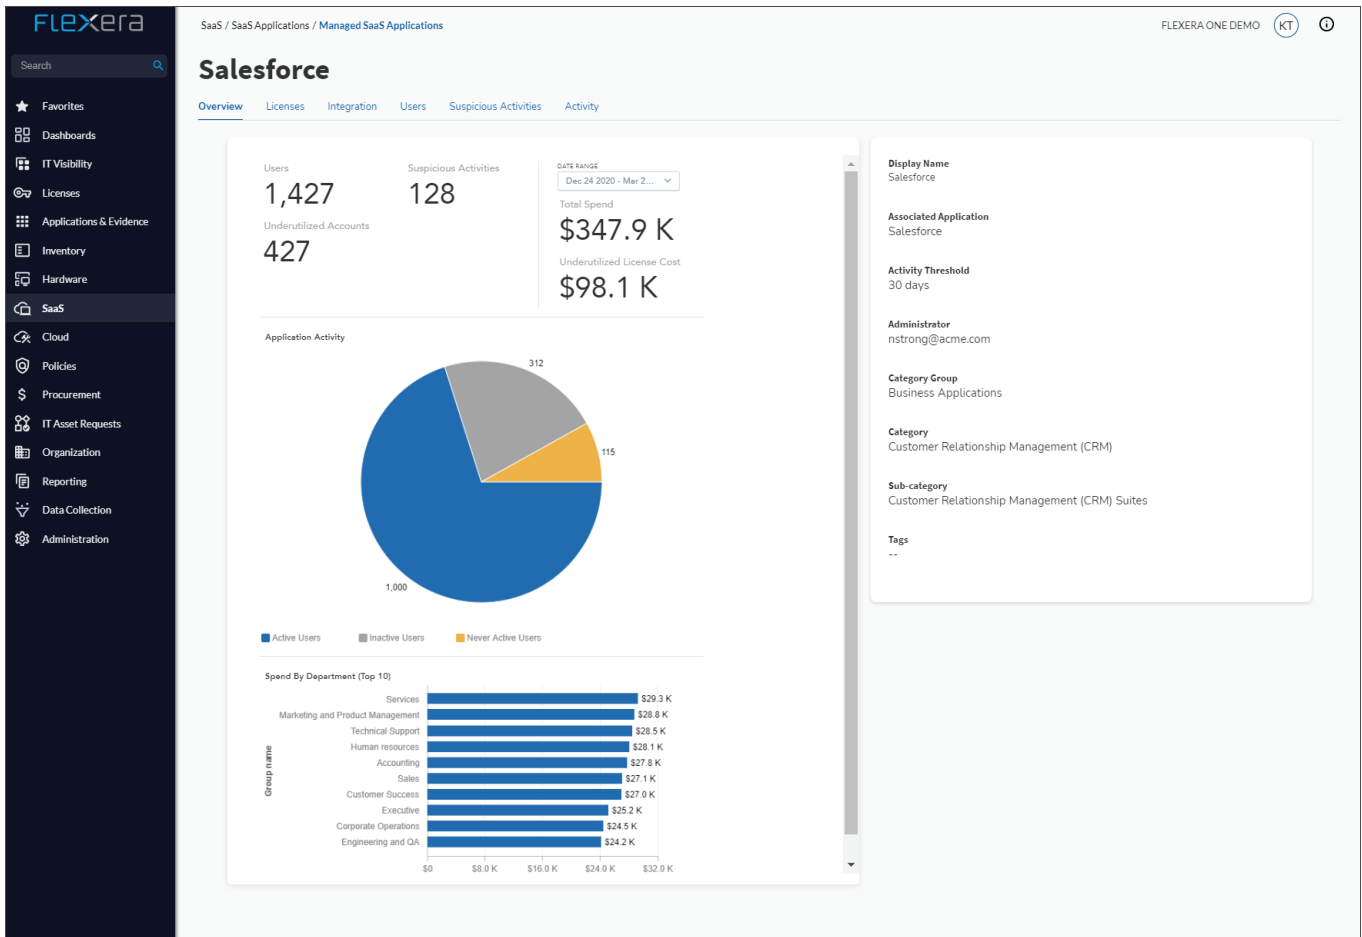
FLEXERA

Search

Favorites
Dashboards
IT Visibility
Licenses
Applications & Evidence
Inventory
Hardware
SaaS
Cloud
Policies
Procurement
IT Asset Requests
Organization
Reporting
Data Collection
Administration

SaaS / SaaS Applications / Managed SaaS Applications

FLEXERA ONE DEMO KT

Salesforce

Overview Licenses Integration Users Suspicious Activities Activity

Users
1,427

Suspicious Activities
128

Underutilized Accounts
427

DATE RANGE
Dec 24 2020 - Mar 2...

Total Spend
$347.9 K

Underutilized License Cost
$98.1 K

Application Activity

312
115
1,000

Active Users Inactive Users Never Active Users

Spend By Department (Top 10)

Group name

| Group | Spend |
|---|---|
| Services | $29.3 K |
| Marketing and Product Management | $28.8 K |
| Technical Support | $28.5 K |
| Human resources | $28.1 K |
| Accounting | $27.8 K |
| Sales | $27.1 K |
| Customer Success | $27.0 K |
| Executive | $25.2 K |
| Corporate Operations | $24.5 K |
| Engineering and QA | $24.2 K |

$0 $8.0 K $16.0 K $24.0 K $32.0 K

Display Name
Salesforce

Associated Application
Salesforce

Activity Threshold
30 days

Administrator
nstrong@acme.com

Category Group
Business Applications

Category
Customer Relationship Management (CRM)

Sub-category
Customer Relationship Management (CRM) Suites

Tags
--